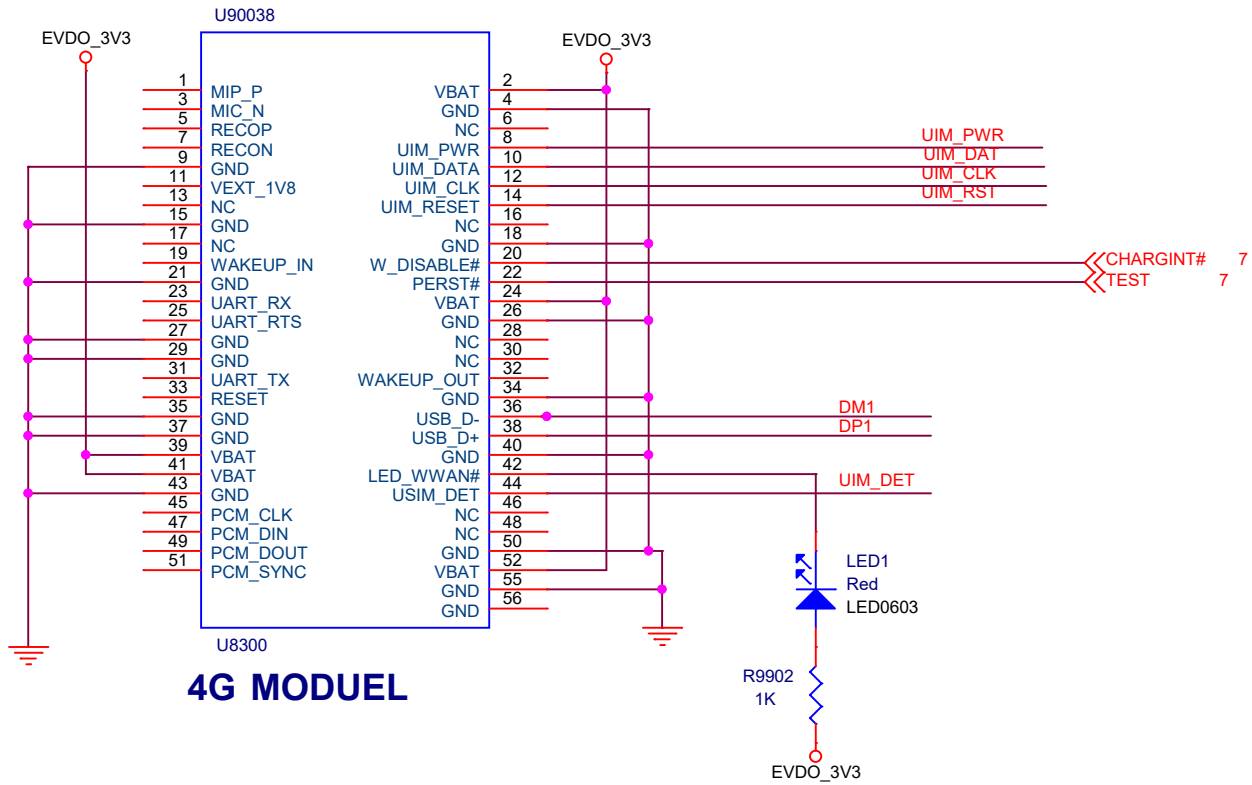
U90038

EVDO_3V3

EVDO_3V3

1 MIP_P
3 MIC_N
5 RECOP
7 RECON
9 GND
11 VEXT_1V8
13 NC
15 GND
17 GND
19 NC
21 WAKEUP_IN
23 GND
25 UART_RX
27 UART_RTS
29 GND
31 GND
33 UART_TX
35 RESET
37 GND
39 GND
41 VBAT
43 VBAT
45 GND
47 PCM_CLK
49 PCM_DIN
51 PCM_DOUT
PCM_SYNC

VBAT 2
GND 4
NC 6
UIM_PWR 8
UIM_DATA 10
UIM_CLK 12
UIM_RESET 14
NC 16
NC 18
GND 20
W_DISABLE# 22
PERST# 24
VBAT 26
GND 28
NC 30
NC 32
WAKEUP_OUT 34
GND 36
USB_D- 38
USB_D+ 40
GND 42
LED_WWAN# 44
USIM_DET 46
NC 48
NC 50
GND 52
VBAT 55
GND 56
GND

UIM_PWR
UIM_DAT
UIM_CLK
UIM_RST

CHARGINT# 7
TEST 7

DM1
DP1

UIM_DET

LED1
Red
LED0603

R9902
1K

EVDO_3V3

U8300

4G MODUEL